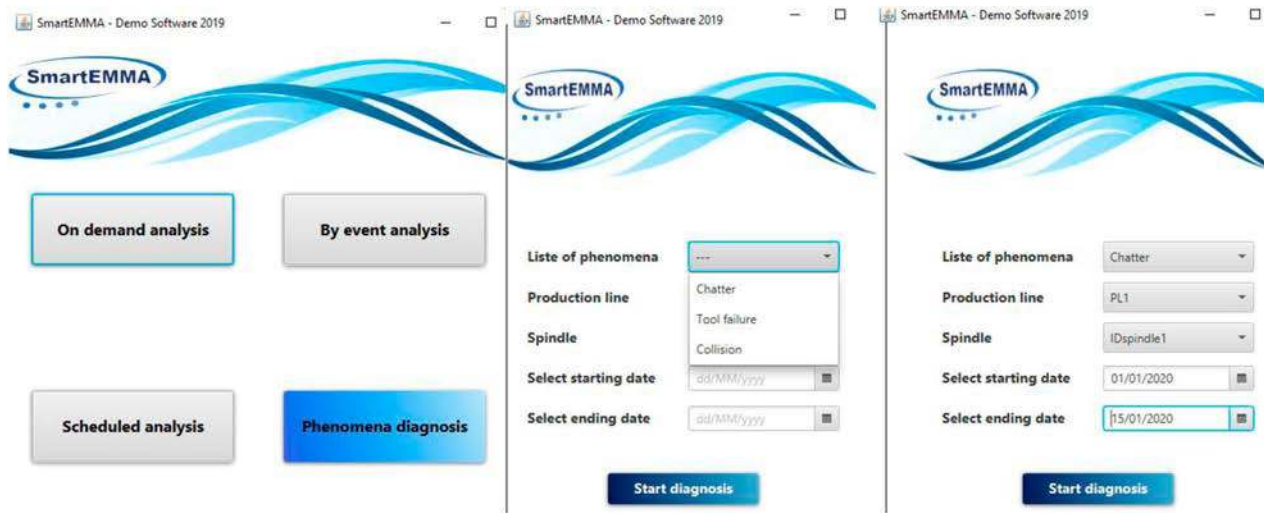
SmartEMMA - Demo Software 2019

SmartEMMA

On demand analysis

By event analysis

Scheduled analysis

Phenomena diagnosis

SmartEMMA - Demo Software 2019

SmartEMMA

Liste of phenomena
---
Chatter
Tool failure
Collision

Production line

Spindle

Select starting date
dd/MM/yyyy

Select ending date
dd/MM/yyyy

Start diagnosis

SmartEMMA - Demo Software 2019

SmartEMMA

Liste of phenomena
Chatter

Production line
PL1

Spindle
IDspindle1

Select starting date
01/01/2020

Select ending date
15/01/2020

Start diagnosis